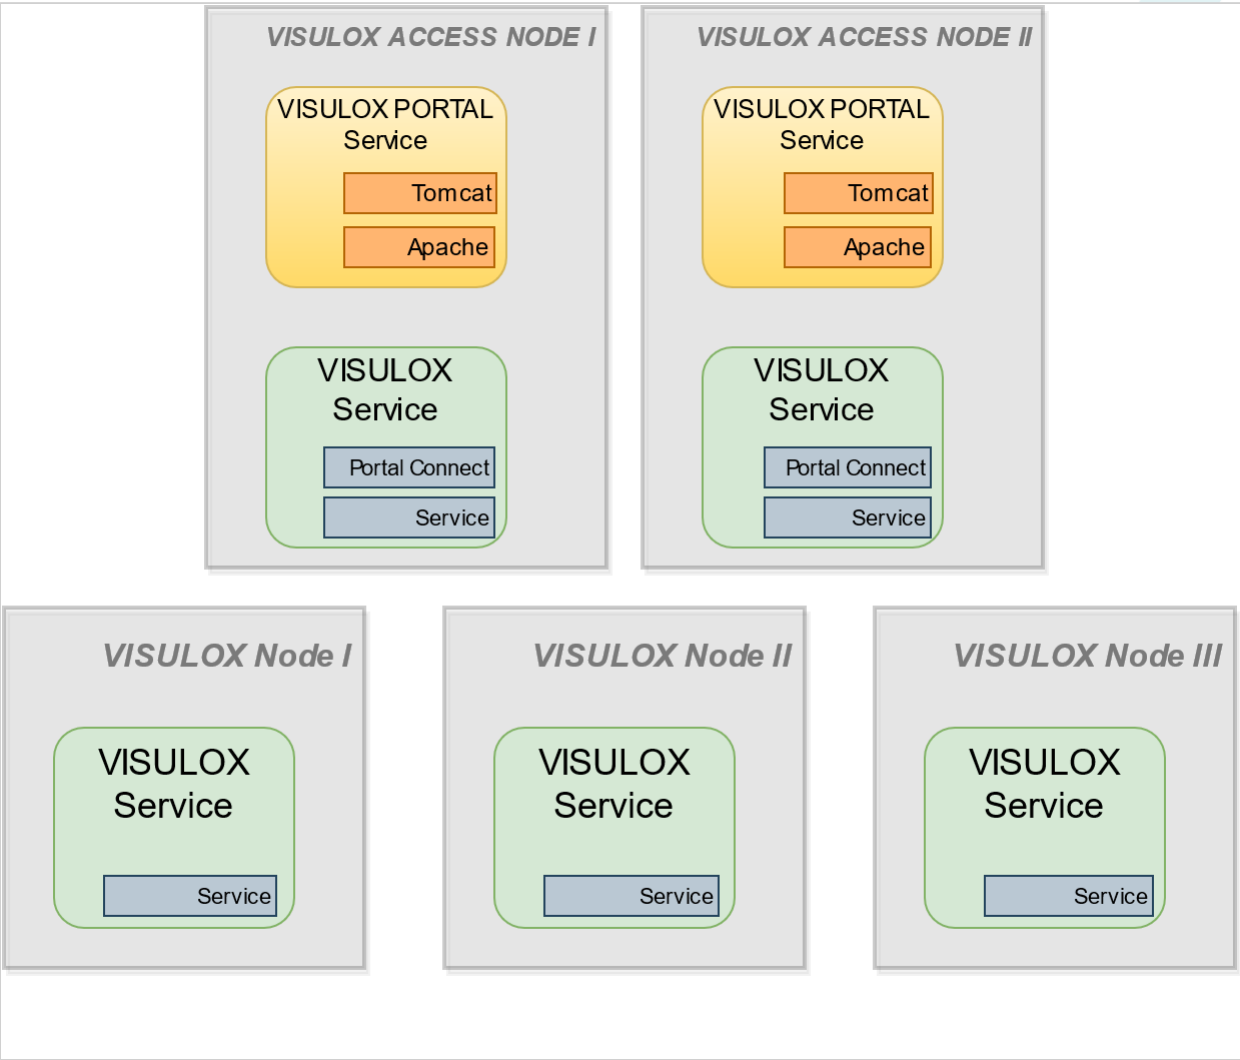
VISULOX ACCESS NODE I

VISULOX PORTAL Service

Tomcat

Apache

VISULOX Service

Portal Connect

Service

VISULOX ACCESS NODE II

VISULOX PORTAL Service

Tomcat

Apache

VISULOX Service

Portal Connect

Service

VISULOX Node I

VISULOX Service

Service

VISULOX Node II

VISULOX Service

Service

VISULOX Node III

VISULOX Service

Service